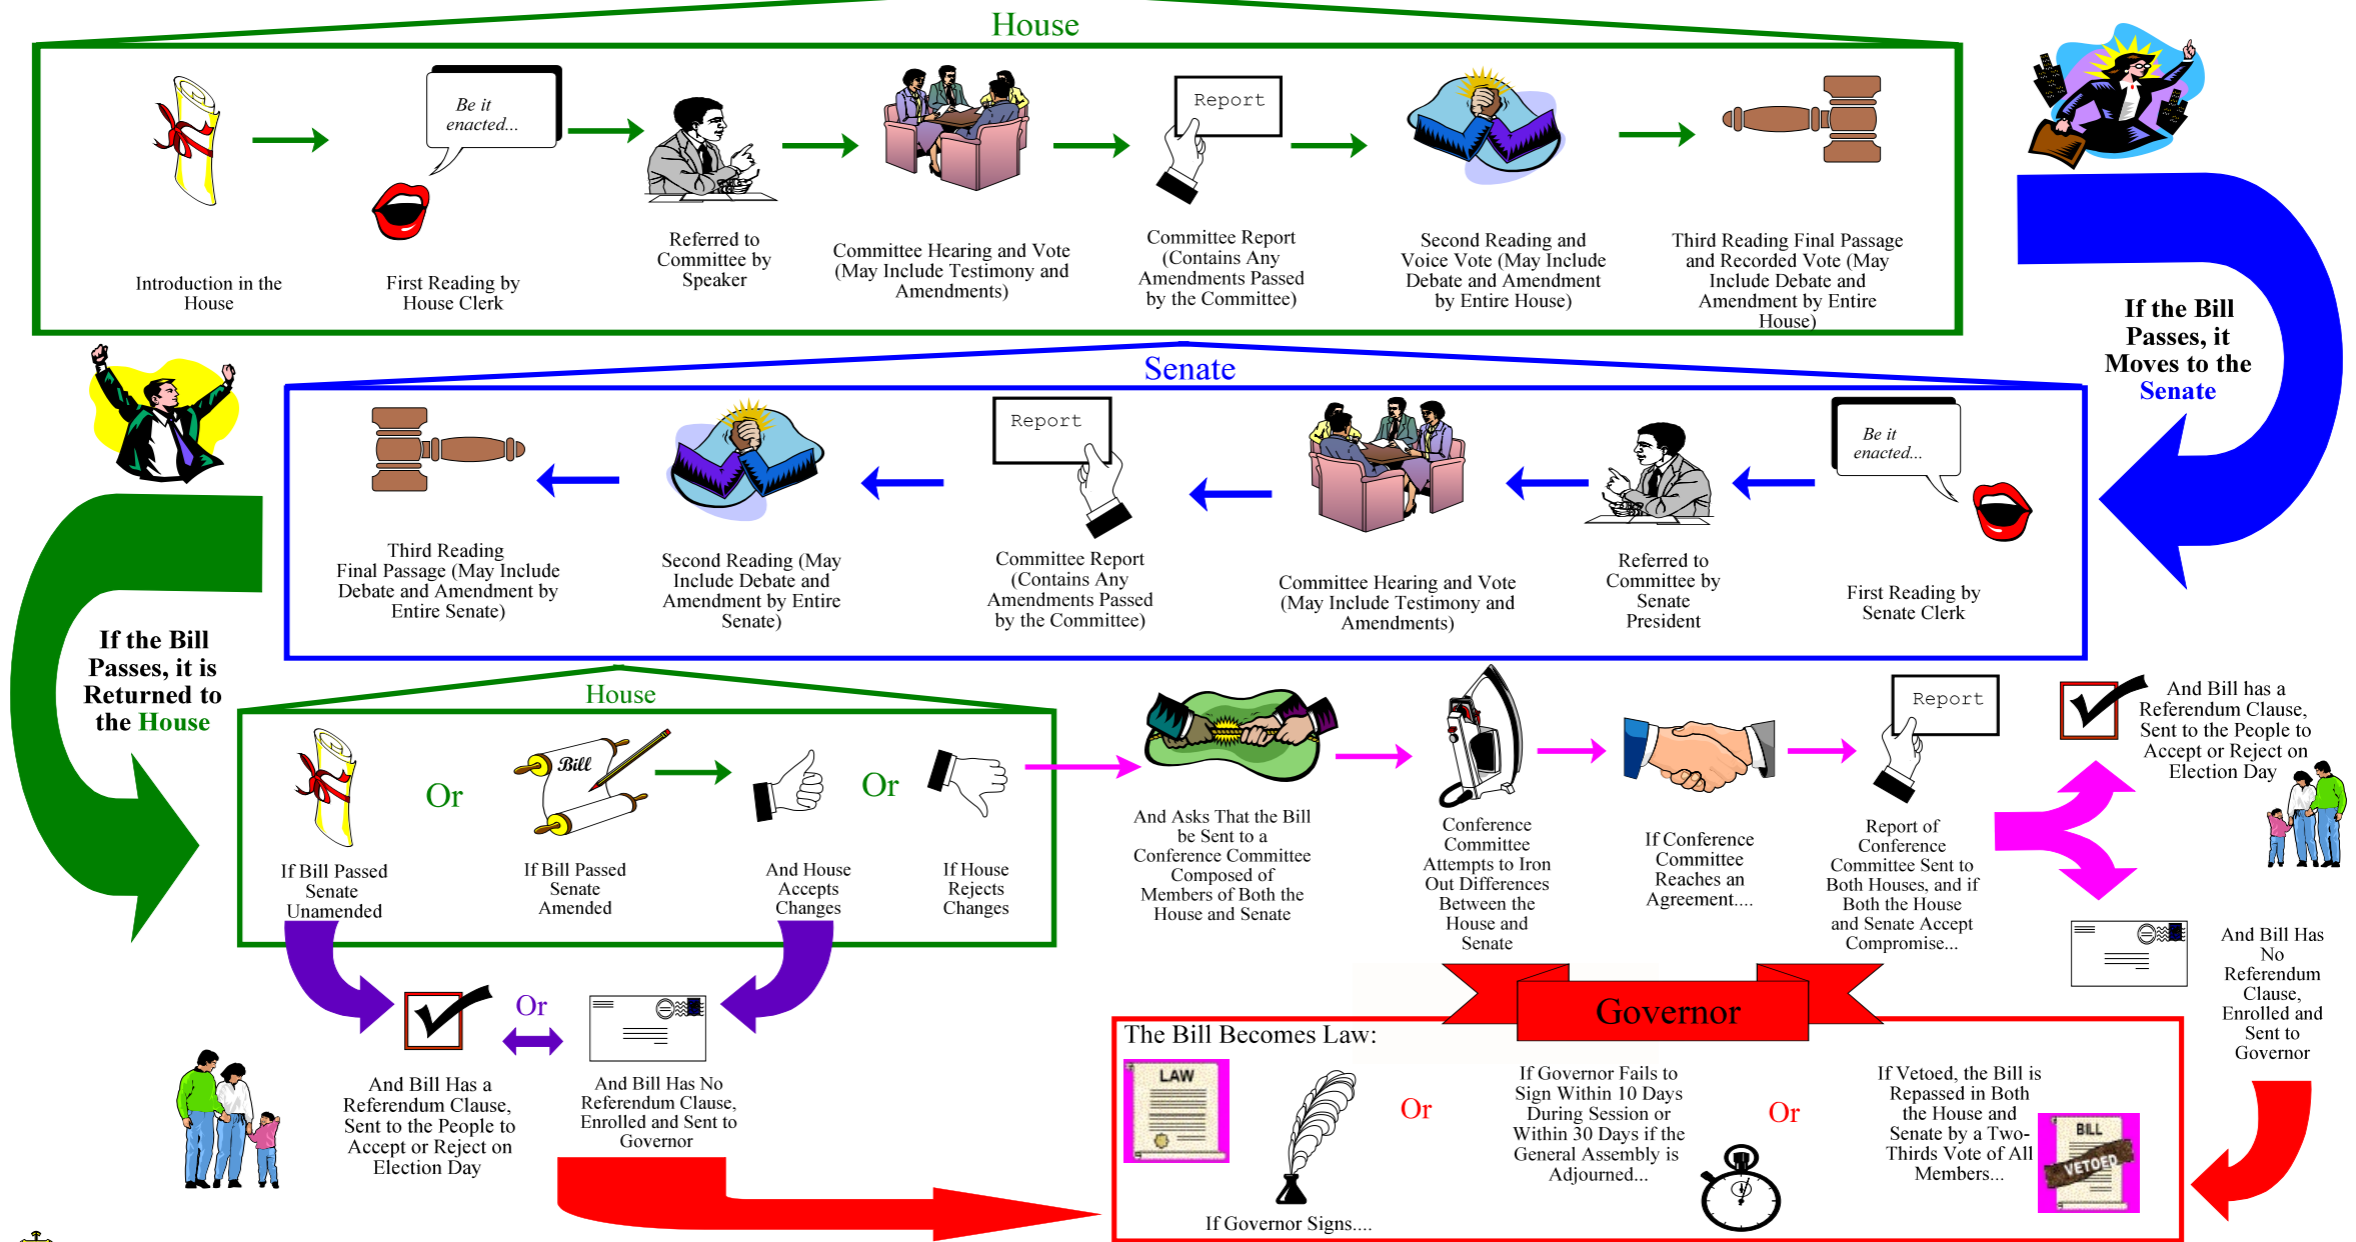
House

Be it enacted...

Report

Introduction in the House

First Reading by House Clerk

Referred to Committee by Speaker

Committee Hearing and Vote (May Include Testimony and Amendments)

Committee Report (Contains Any Amendments Passed by the Committee)

Second Reading and Voice Vote (May Include Debate and Amendment by Entire House)

Third Reading Final Passage and Recorded Vote (May Include Debate and Amendment by Entire House)

If the Bill Passes, it Moves to the Senate

Senate

Report

Be it enacted...

Third Reading Final Passage (May Include Debate and Amendment by Entire Senate)

Second Reading (May Include Debate and Amendment by Entire Senate)

Committee Report (Contains Any Amendments Passed by the Committee)

Committee Hearing and Vote (May Include Testimony and Amendments)

Referred to Committee by Senate President

First Reading by Senate Clerk

If the Bill Passes, it is Returned to the House

House

Or

Bill

Or

If Bill Passed Senate Unamended

If Bill Passed Senate Amended

And House Accepts Changes

If House Rejects Changes

And Asks That the Bill be Sent to a Conference Committee Composed of Members of Both the House and Senate

Conference Committee Attempts to Iron Out Differences Between the House and Senate

If Conference Committee Reaches an Agreement....

Report

Report of Conference Committee Sent to Both Houses, and if Both the House and Senate Accept Compromise...

And Bill has a Referendum Clause, Sent to the People to Accept or Reject on Election Day

And Bill Has No Referendum Clause, Enrolled and Sent to Governor

Or

And Bill Has a Referendum Clause, Sent to the People to Accept or Reject on Election Day

And Bill Has No Referendum Clause, Enrolled and Sent to Governor

Governor

The Bill Becomes Law:

LAW

If Governor Signs....

Or

If Governor Fails to Sign Within 10 Days During Session or Within 30 Days if the General Assembly is Adjourned...

Or

If Vetoed, the Bill is Repassed in Both the House and Senate by a Two-Thirds Vote of All Members...

BILL

VETOED